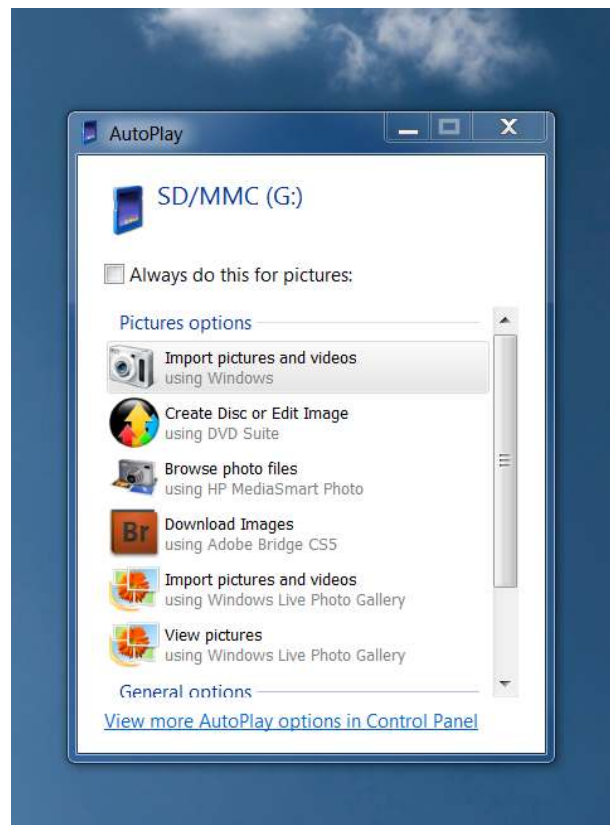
AutoPlay

SD/MMC (G:)

Always do this for pictures:

Pictures options

Import pictures and videos
using Windows

Create Disc or Edit Image
using DVD Suite

Browse photo files
using HP MediaSmart Photo

Br
Download Images
using Adobe Bridge CS5

Import pictures and videos
using Windows Live Photo Gallery

View pictures
using Windows Live Photo Gallery

General options

View more AutoPlay options in Control Panel